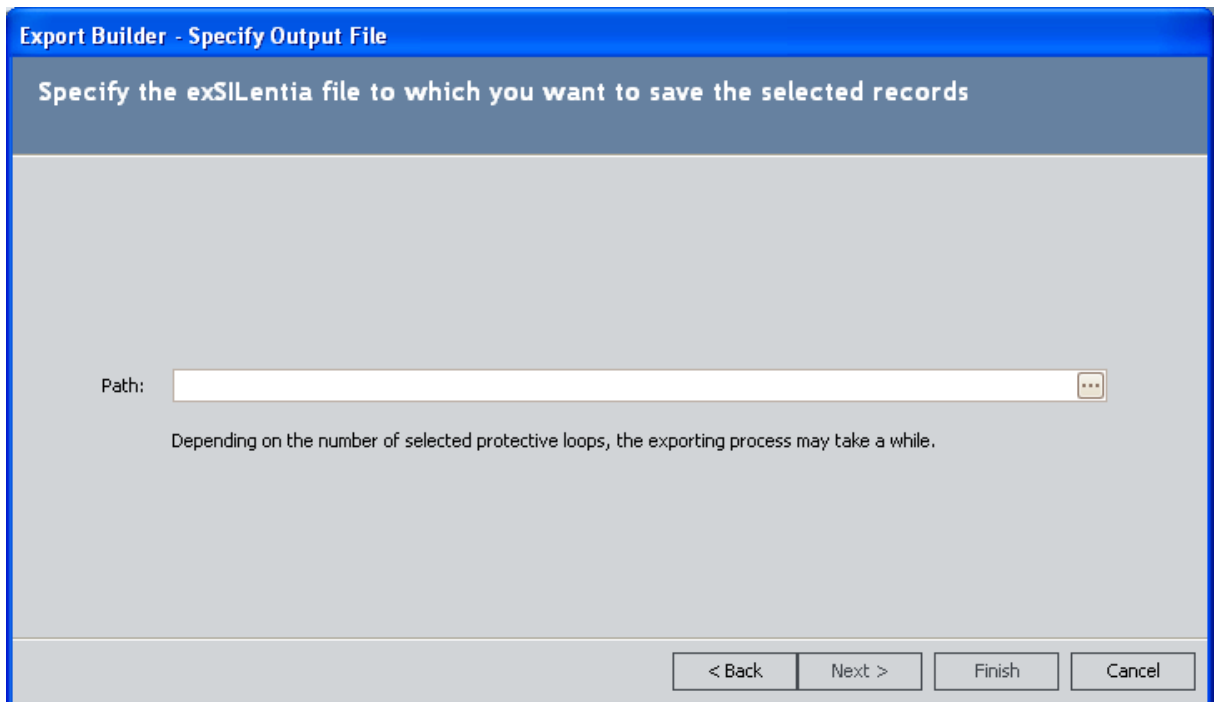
Export Builder - Specify Output File

Specify the exSILentia file to which you want to save the selected records

Path:

...

Depending on the number of selected protective loops, the exporting process may take a while.

< Back

Next >

Finish

Cancel